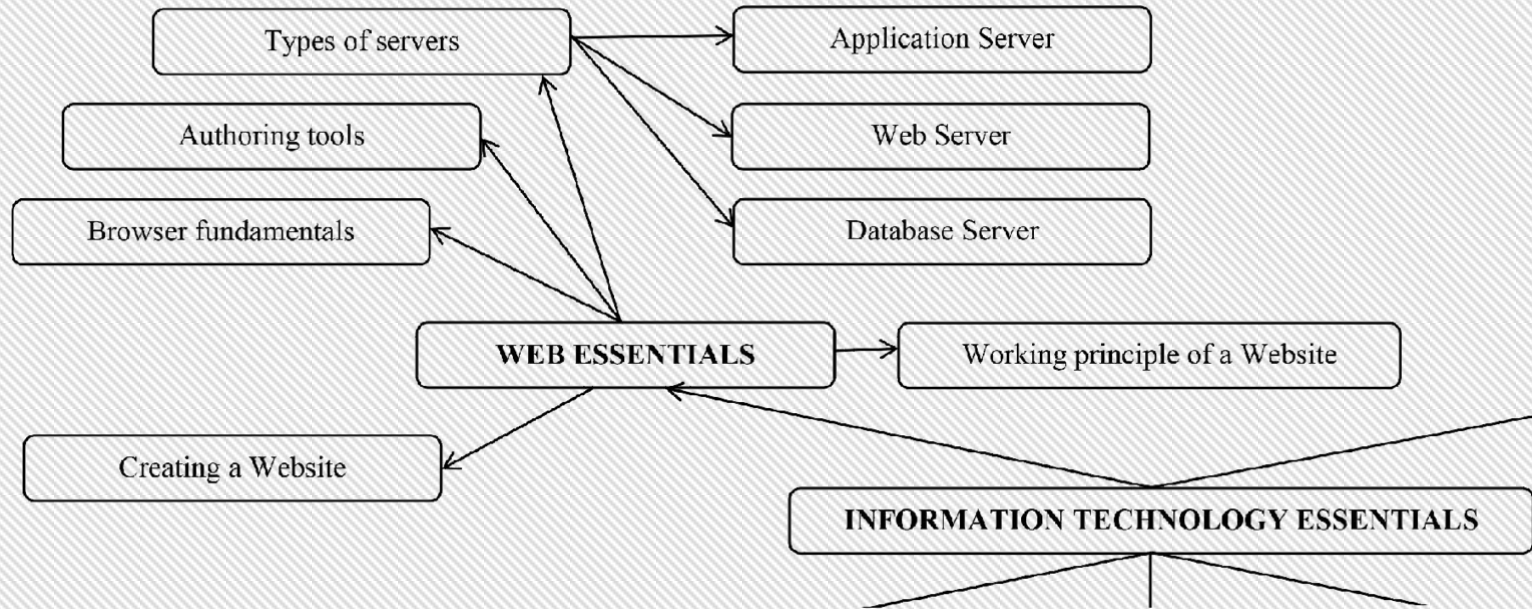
Types of servers

Application Server

Authoring tools

Web Server

Browser fundamentals

Database Server

WEB ESSENTIALS

Working principle of a Website

Creating a Website

INFORMATION TECHNOLOGY ESSENTIALS